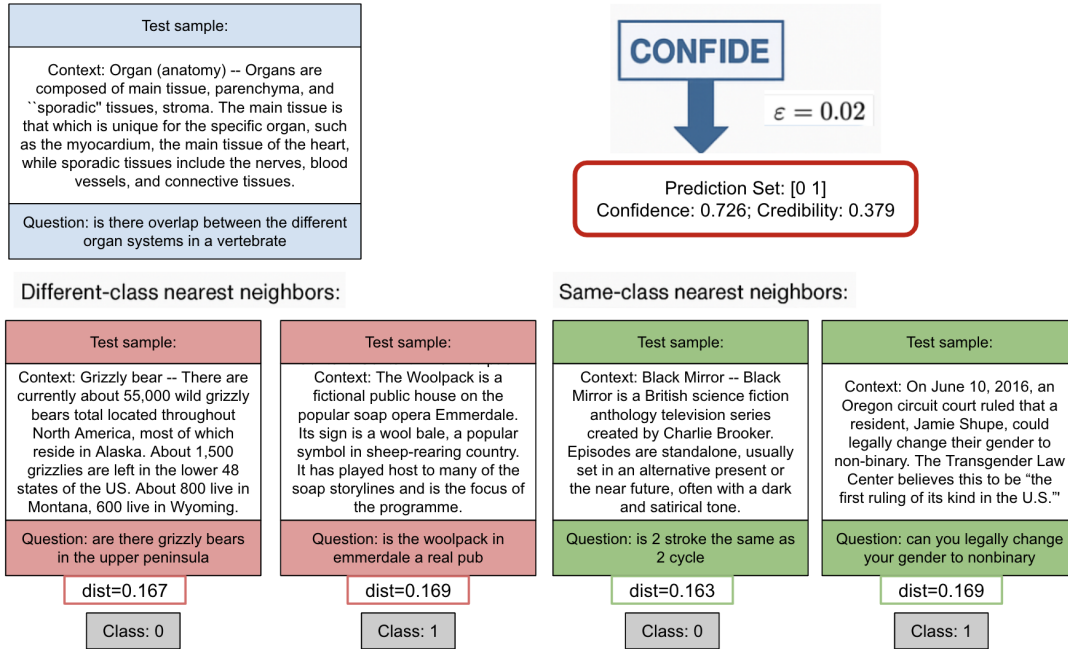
Test sample:

Context: Organ (anatomy) -- Organs are composed of main tissue, parenchyma, and ``sporadic'' tissues, stroma. The main tissue is that which is unique for the specific organ, such as the myocardium, the main tissue of the heart, while sporadic tissues include the nerves, blood vessels, and connective tissues.

Question: is there overlap between the different organ systems in a vertebrate

CONFIDE

$\varepsilon = 0.02$

Prediction Set: [0 1]
Confidence: 0.726; Credibility: 0.379

Different-class nearest neighbors:

Test sample:

Context: Grizzly bear -- There are currently about 55,000 wild grizzly bears total located throughout North America, most of which reside in Alaska. About 1,500 grizzlies are left in the lower 48 states of the US. About 800 live in Montana, 600 live in Wyoming.

Question: are there grizzly bears in the upper peninsula

dist=0.167

Class: 0

Test sample:

Context: The Woolpack is a fictional public house on the popular soap opera Emmerdale. Its sign is a wool bale, a popular symbol in sheep-rearing country. It has played host to many of the soap storylines and is the focus of the programme.

Question: is the woolpack in emmerdale a real pub

dist=0.169

Class: 1

Same-class nearest neighbors:

Test sample:

Context: Black Mirror -- Black Mirror is a British science fiction anthology television series created by Charlie Brooker. Episodes are standalone, usually set in an alternative present or the near future, often with a dark and satirical tone.

Question: is 2 stroke the same as 2 cycle

dist=0.163

Class: 0

Test sample:

Context: On June 10, 2016, an Oregon circuit court ruled that a resident, Jamie Shupe, could legally change their gender to non-binary. The Transgender Law Center believes this to be "the first ruling of its kind in the U.S.''

Question: can you legally change your gender to nonbinary

dist=0.169

Class: 1